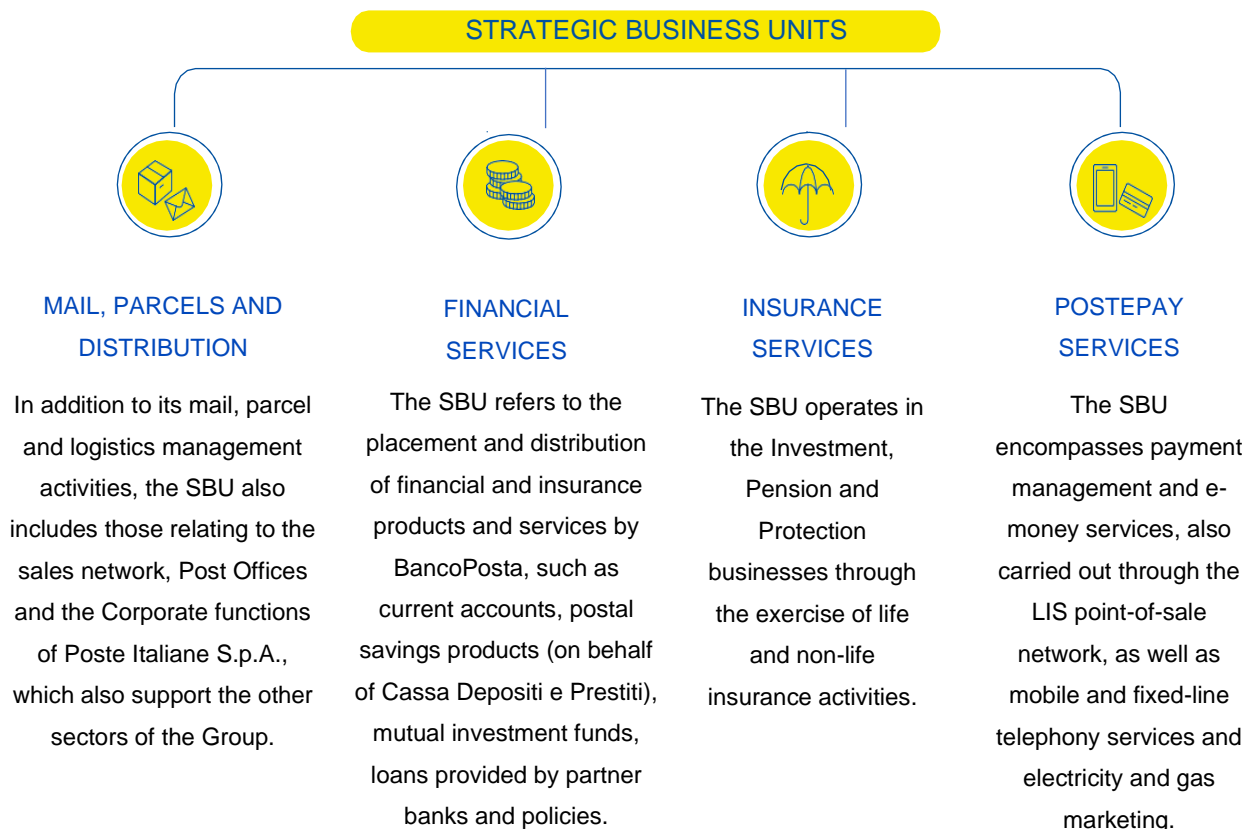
STRATEGIC BUSINESS UNITS

MAIL, PARCELS AND DISTRIBUTION

In addition to its mail, parcel and logistics management activities, the SBU also includes those relating to the sales network, Post Offices and the Corporate functions of Poste Italiane S.p.A., which also support the other sectors of the Group.

FINANCIAL SERVICES

The SBU refers to the placement and distribution of financial and insurance products and services by BancoPosta, such as current accounts, postal savings products (on behalf of Cassa Depositi e Prestiti), mutual investment funds, loans provided by partner banks and policies.

INSURANCE SERVICES

The SBU operates in the Investment, Pension and Protection businesses through the exercise of life and non-life insurance activities.

POSTEPAY SERVICES

The SBU encompasses payment management and e-money services, also carried out through the LIS point-of-sale network, as well as mobile and fixed-line telephony services and electricity and gas marketing.